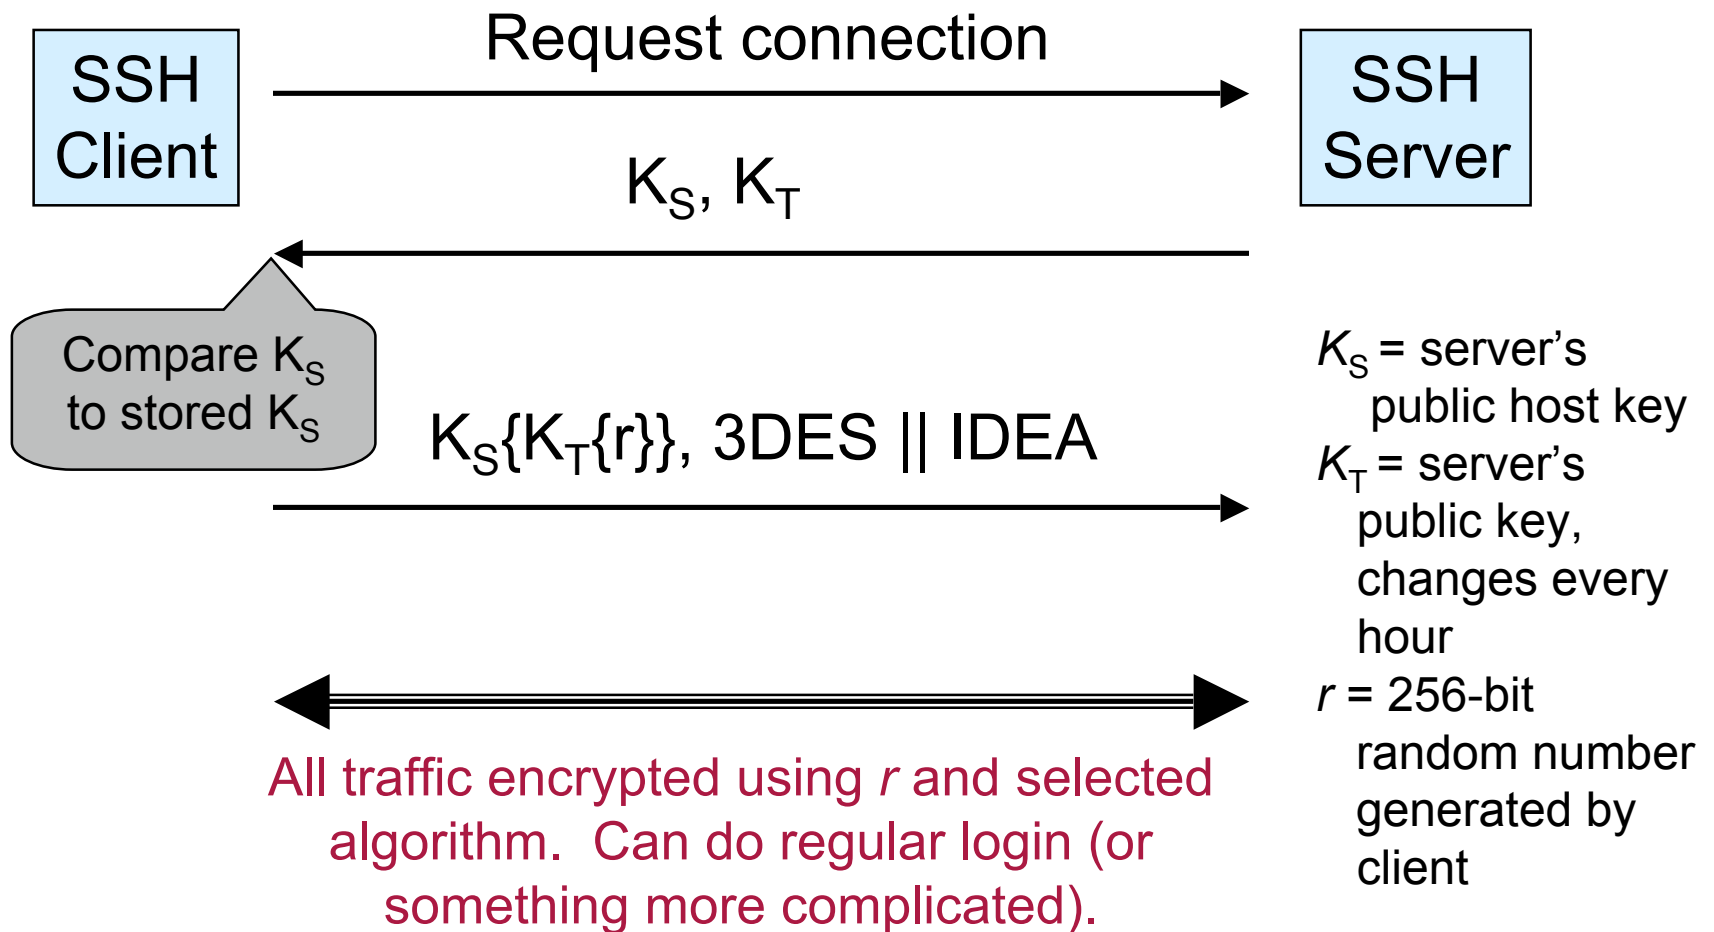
SSH Client

Request connection

SSH Server

$K_S$, $K_T$

Compare $K_S$ to stored $K_S$

$K_S\{K_T\{r\}\}$, 3DES || IDEA

$K_S$ = server's public host key

$K_T$ = server's public key, changes every hour

$r$ = 256-bit random number generated by client

All traffic encrypted using $r$ and selected algorithm. Can do regular login (or something more complicated).